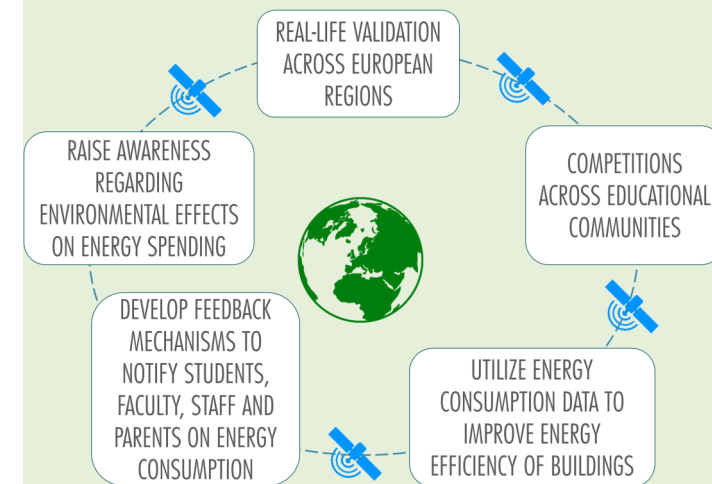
REAL-LIFE VALIDATION ACROSS EUROPEAN REGIONS

COMPETITIONS ACROSS EDUCATIONAL COMMUNITIES

UTILIZE ENERGY CONSUMPTION DATA TO IMPROVE ENERGY EFFICIENCY OF BUILDINGS

DEVELOP FEEDBACK MECHANISMS TO NOTIFY STUDENTS, FACULTY, STAFF AND PARENTS ON ENERGY CONSUMPTION

RAISE AWARENESS REGARDING ENVIRONMENTAL EFFECTS ON ENERGY SPENDING